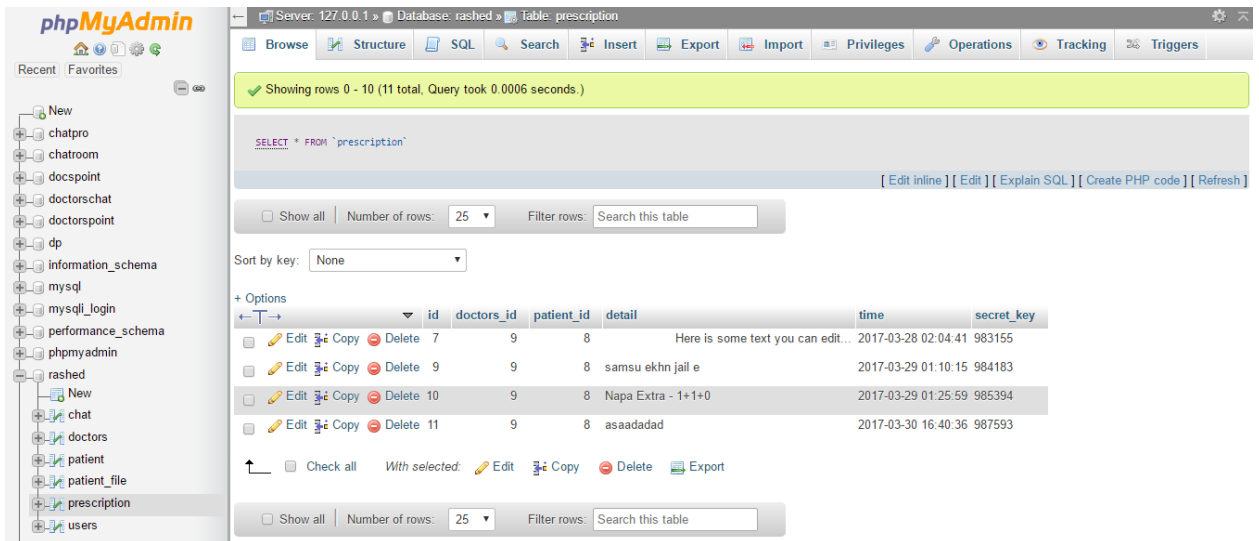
phpMyAdmin

Recent Favorites

New
chatpro
chatroom
docspoint
doctorschat
doctorspoint
dp
information_schema
mysql
mysqli_login
performance_schema
phpmyadmin
rashed
New
chat
doctors
patient
patient_file
prescription
users

Server: 127.0.0.1 » Database: rashed » Table: prescription

Browse Structure SQL Search Insert Export Import Privileges Operations Tracking Triggers

Showing rows 0 - 10 (11 total, Query took 0.0006 seconds.)

SELECT * FROM `prescription`

[ Edit inline ] [ Edit ] [ Explain SQL ] [ Create PHP code ] [ Refresh ]

Show all | Number of rows: 25 Filter rows: Search this table

Sort by key: None

+ Options

| | id | doctors_id | patient_id | detail | time | secret_key |
|---|---|---|---|---|---|---|
| Edit Copy Delete | 7 | 9 | 8 | Here is some text you can edit... | 2017-03-28 02:04:41 | 983155 |
| Edit Copy Delete | 9 | 9 | 8 | samsu ekhn jail e | 2017-03-29 01:10:15 | 984183 |
| Edit Copy Delete | 10 | 9 | 8 | Napa Extra - 1+1+0 | 2017-03-29 01:25:59 | 985394 |
| Edit Copy Delete | 11 | 9 | 8 | asaadadad | 2017-03-30 16:40:36 | 987593 |

Check all With selected: Edit Copy Delete Export

Show all | Number of rows: 25 Filter rows: Search this table